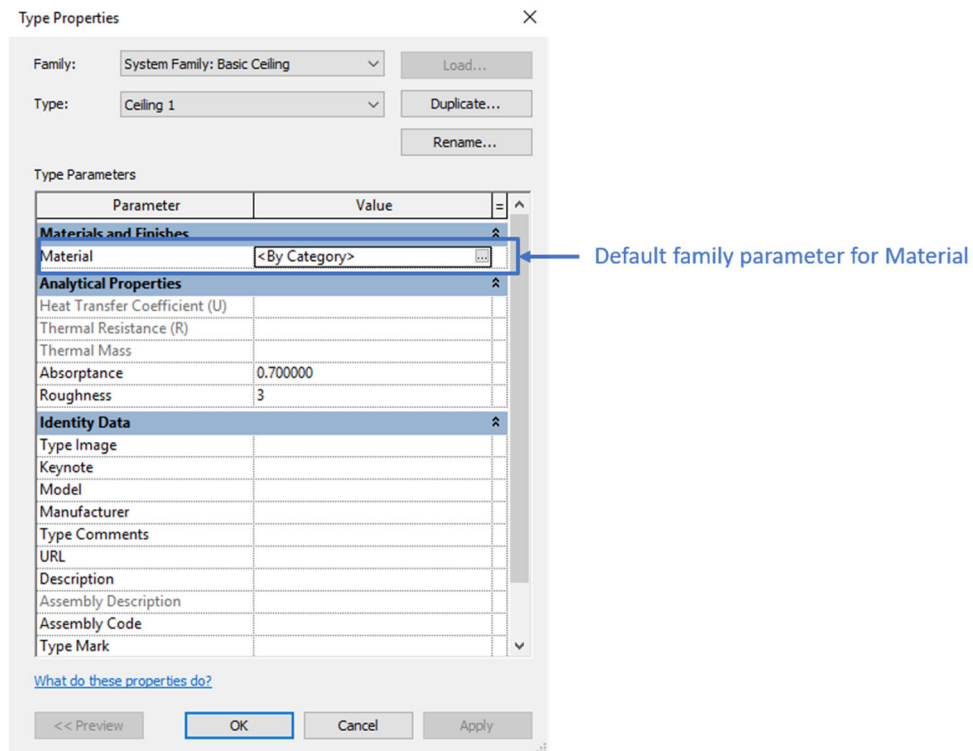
Type Properties

Family: System Family: Basic Ceiling
Load...

Type: Ceiling 1
Duplicate...

Rename...

Type Parameters

| Parameter | Value | = |
|---|---|---|
| **Materials and Finishes** | | |
| Material | <By Category> ... | |
| **Analytical Properties** | | |
| Heat Transfer Coefficient (U) | | |
| Thermal Resistance (R) | | |
| Thermal Mass | | |
| Absorptance | 0.700000 | |
| Roughness | 3 | |
| **Identity Data** | | |
| Type Image | | |
| Keynote | | |
| Model | | |
| Manufacturer | | |
| Type Comments | | |
| URL | | |
| Description | | |
| Assembly Description | | |
| Assembly Code | | |
| Type Mark | | |

Default family parameter for Material

What do these properties do?

<< Preview OK Cancel Apply